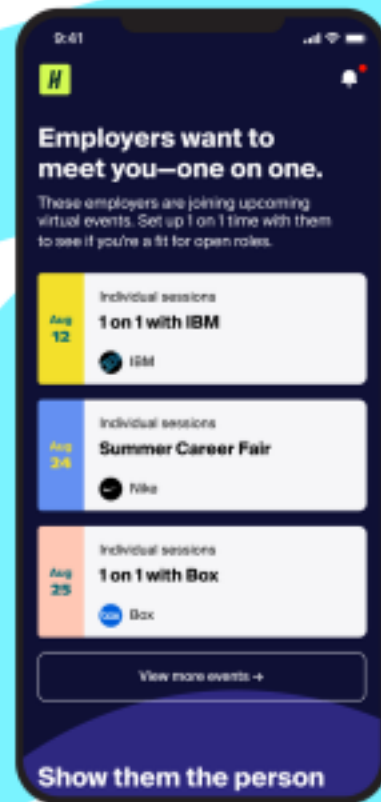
9:41

H

Employers want to meet you—one on one.

These employers are joining upcoming virtual events. Set up 1 on 1 time with them to see if you're a fit for open roles.

Aug 12

Individual sessions

1 on 1 with IBM

IBM

Aug 24

Individual sessions

Summer Career Fair

Nike

Aug 25

Individual sessions

1 on 1 with Box

box

Box

View more events →

Show them the person